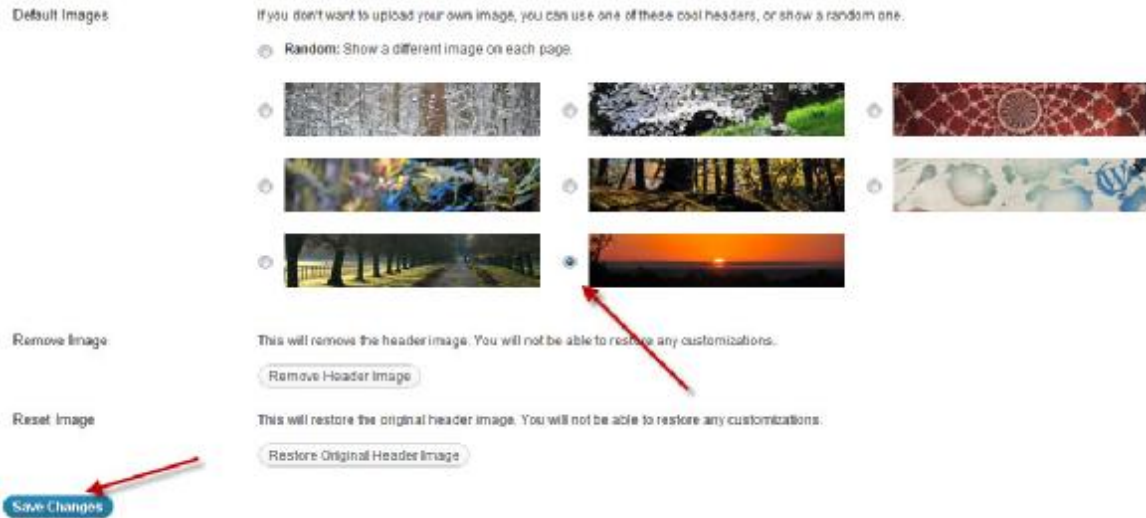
Default Images

If you don't want to upload your own image, you can use one of these cool headers, or show a random one.

Random: Show a different image on each page.

Remove Image

This will remove the header image. You will not be able to restore any customizations.

Remove Header Image

Reset Image

This will restore the original header image. You will not be able to restore any customizations.

Restore Original Header Image

Save Changes